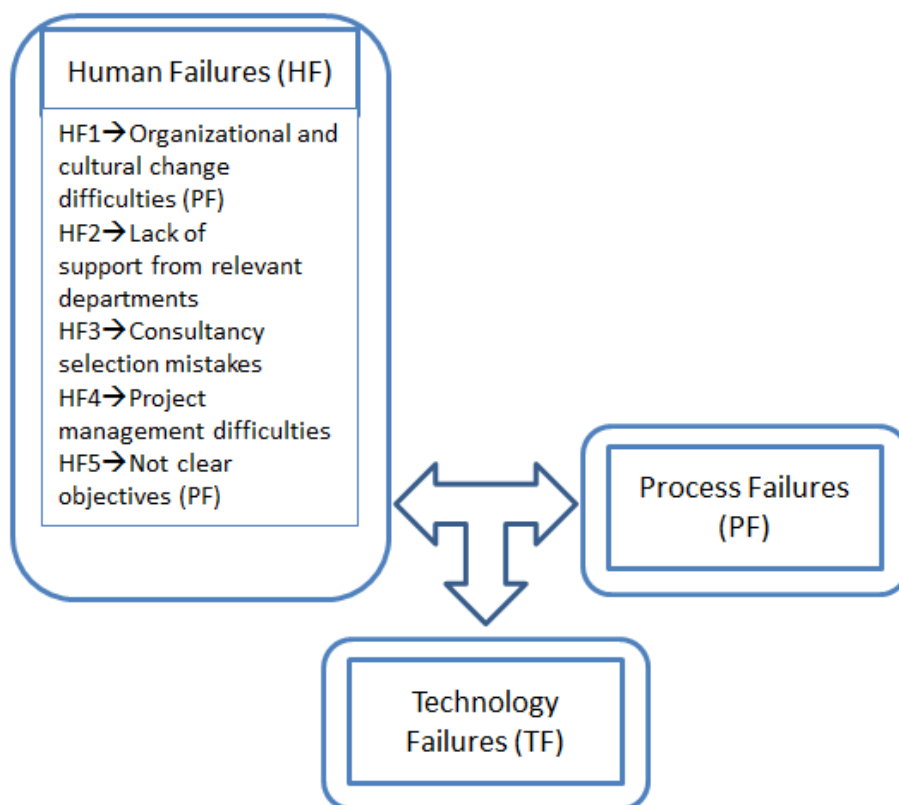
Human Failures (HF)

HF1→Organizational and cultural change difficulties (PF)
HF2→Lack of support from relevant departments
HF3→Consultancy selection mistakes
HF4→Project management difficulties
HF5→Not clear objectives (PF)

Process Failures (PF)

Technology Failures (TF)